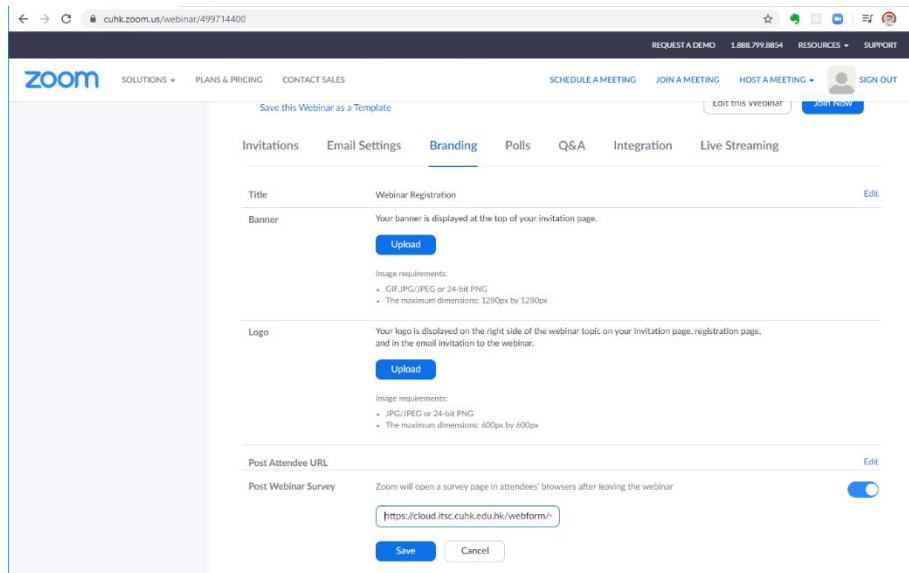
cuhk.zoom.us/webinar/499714400

REQUEST A DEMO 1.888.799.8854 RESOURCES SUPPORT

zoom SOLUTIONS PLANS & PRICING CONTACT SALES SCHEDULE A MEETING JOIN A MEETING HOST A MEETING SIGN OUT

Save this Webinar as a Template

Edit this Webinar Join Now

Invitations Email Settings Branding Polls Q&A Integration Live Streaming

Title Webinar Registration Edit

Banner Your banner is displayed at the top of your invitation page.

Upload

Image requirements:
• GIF,JPG/JPEG or 24-bit PNG
• The maximum dimensions: 1280px by 1280px

Logo Your logo is displayed on the right side of the webinar topic on your invitation page, registration page, and in the email invitation to the webinar.

Upload

Image requirements:
• JPG/JPEG or 24-bit PNG
• The maximum dimensions: 600px by 600px

Post Attendee URL Edit

Post Webinar Survey Zoom will open a survey page in attendees' browsers after leaving the webinar

https://cloud.itsc.cuhk.edu.hk/webform/

Save Cancel